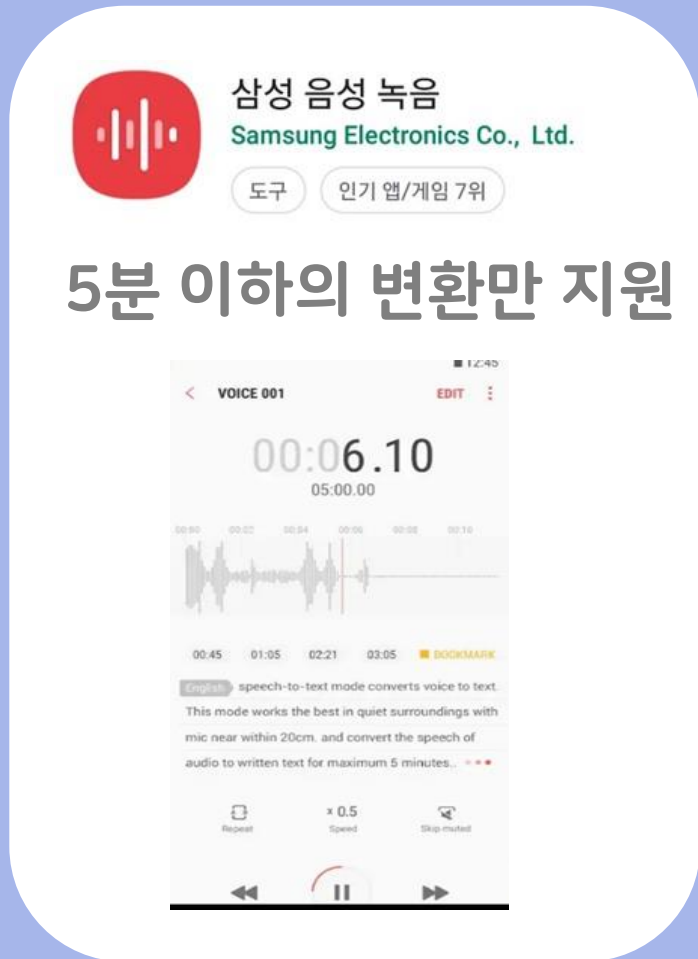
삼성 음성 녹음
Samsung Electronics Co., Ltd.
도구
인기 앱/게임 7위

5분 이하의 변환만 지원

12:45
VOICE 001
EDIT
00:06.10
05:00.00
00:00 00:02 00:04 00:06 00:08 00:10
00:45 01:05 02:21 03:05 BOOKMARK
English speech-to-text mode converts voice to text. This mode works the best in quiet surroundings with mic near within 20cm. and convert the speech of audio to written text for maximum 5 minutes..
Repeat
x 0.5
Speed
Skip muted